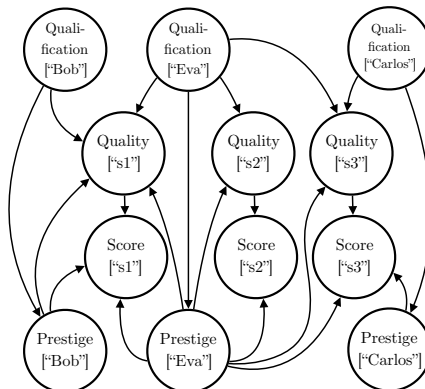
Qualification ["Bob"]

Qualification ["Eva"]

Qualification ["Carlos"]

Quality ["s1"]

Quality ["s2"]

Quality ["s3"]

Score ["s1"]

Score ["s2"]

Score ["s3"]

Prestige ["Bob"]

Prestige ["Eva"]

Prestige ["Carlos"]